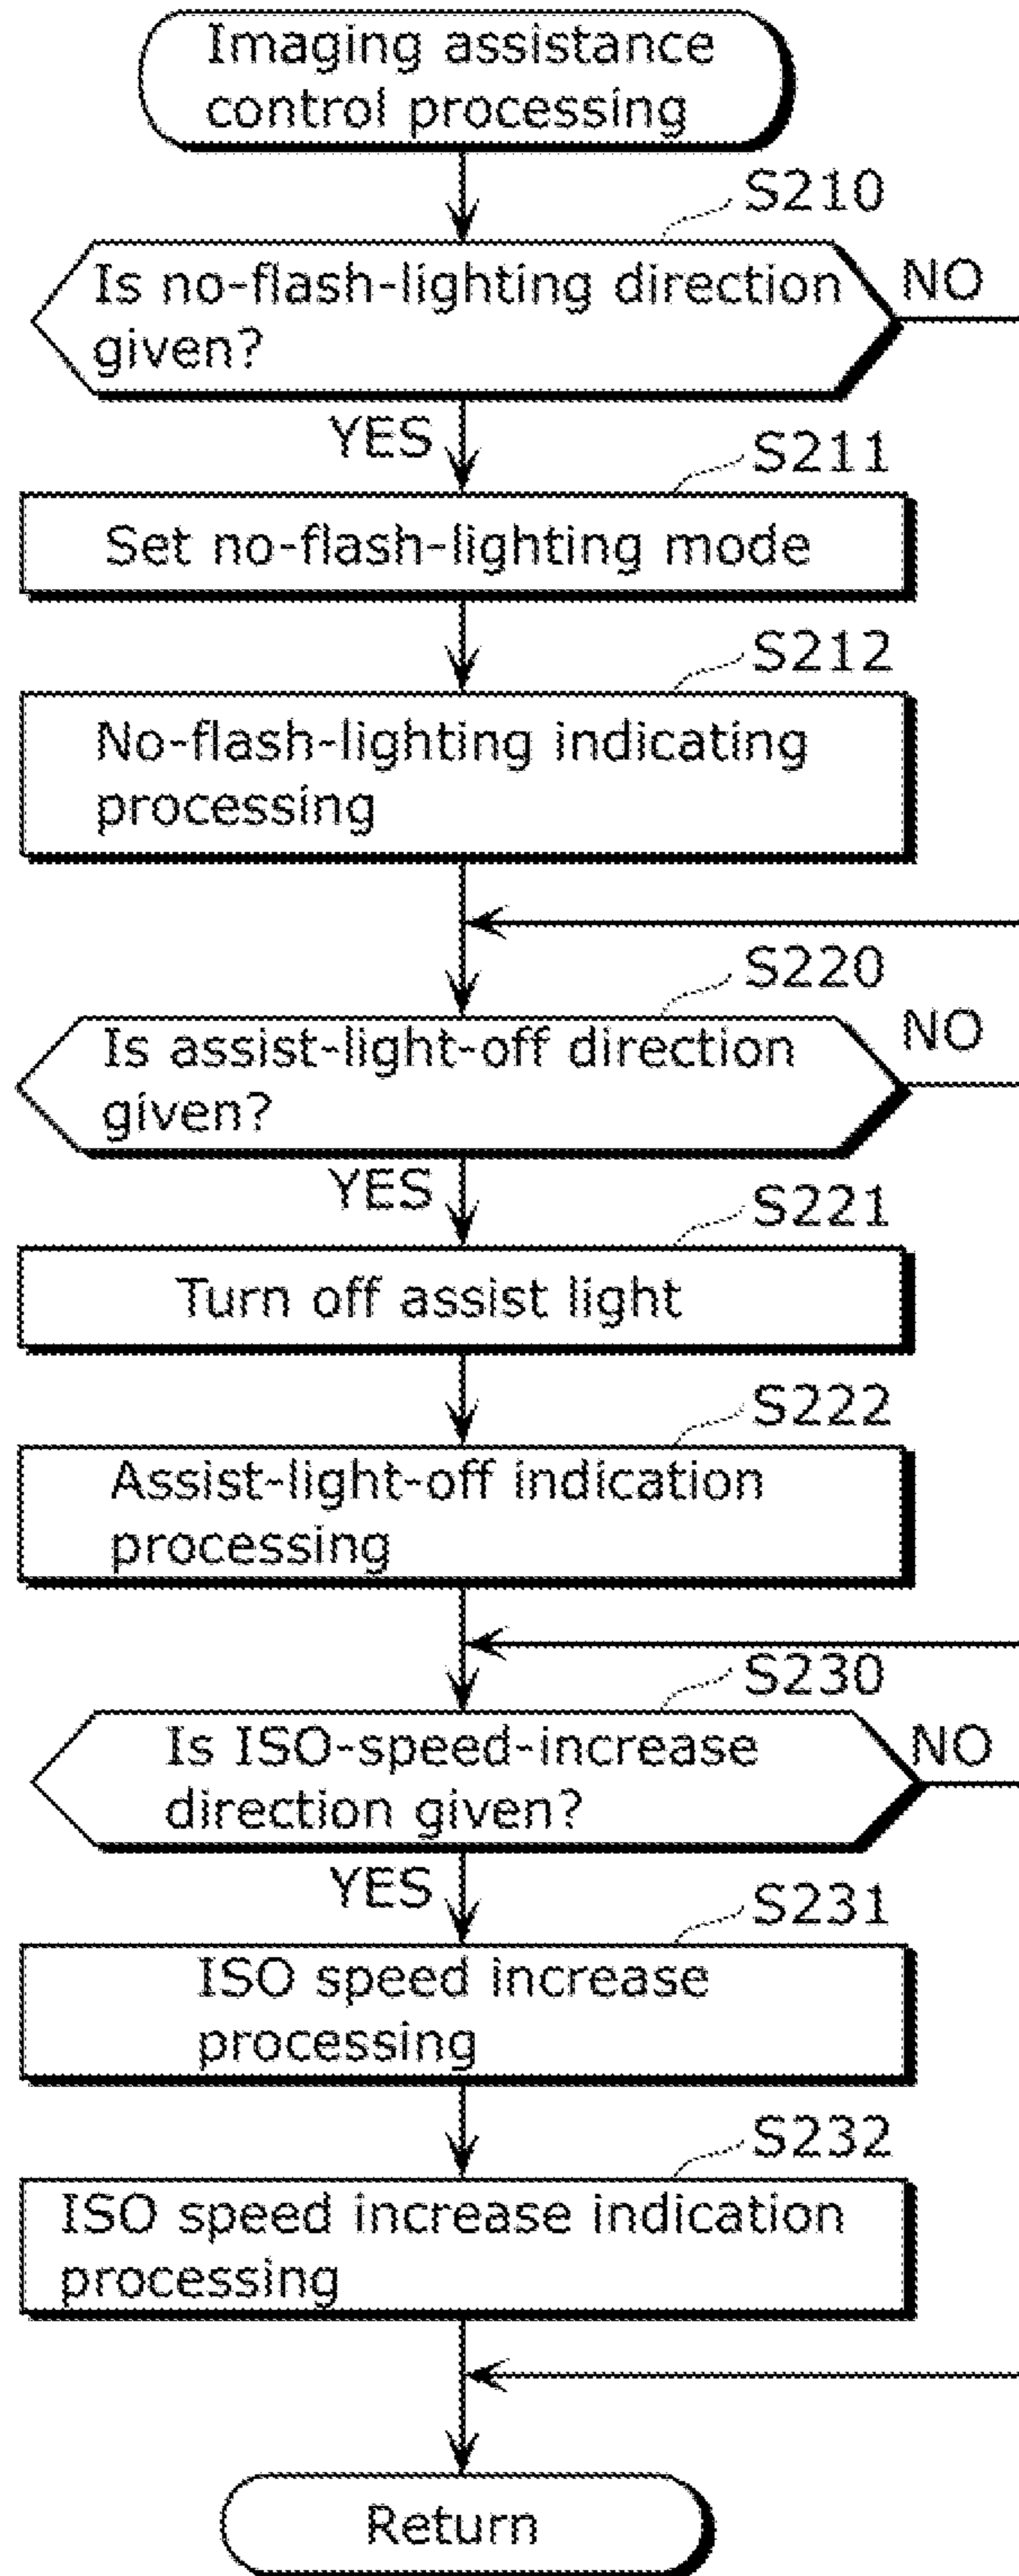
Imaging assistance control processing

S210

Is no-flash-lighting direction given?

NO

YES

S211

Set no-flash-lighting mode

S212

No-flash-lighting indicating processing

S220

Is assist-light-off direction given?

NO

YES

S221

Turn off assist light

S222

Assist-light-off indication processing

S230

Is ISO-speed-increase direction given?

NO

YES

S231

ISO speed increase processing

S232

ISO speed increase indication processing

Return